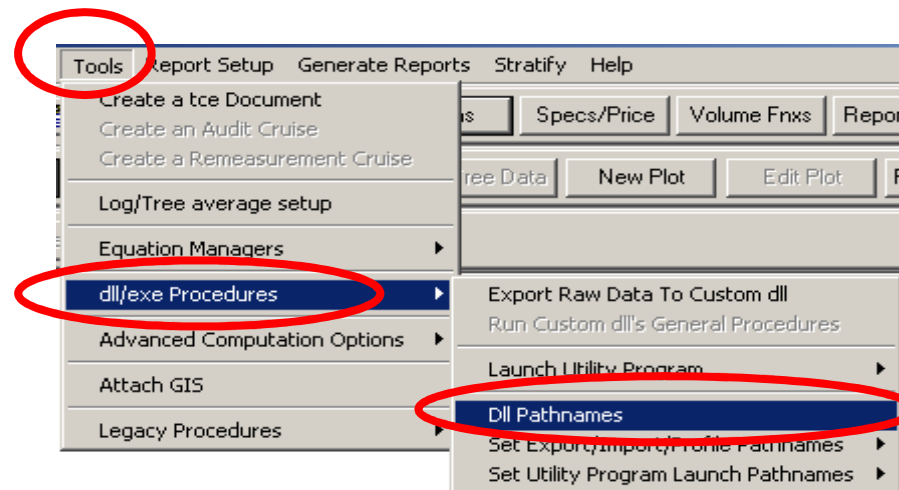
Tools Report Setup Generate Reports Stratify Help

Create a tce Document
Create an Audit Cruise
Create a Remeasurement Cruise
Log/Tree average setup
Equation Managers
dll/exe Procedures
Advanced Computation Options
Attach GIS
Legacy Procedures

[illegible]s Specs/Price Volume Fnxs Repor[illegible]
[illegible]ree Data New Plot Edit Plot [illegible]

Export Raw Data To Custom dll
Run Custom dll's General Procedures
Launch Utility Program
Dll Pathnames
Set Export/Import/Profile Pathnames
Set Utility Program Launch Pathnames